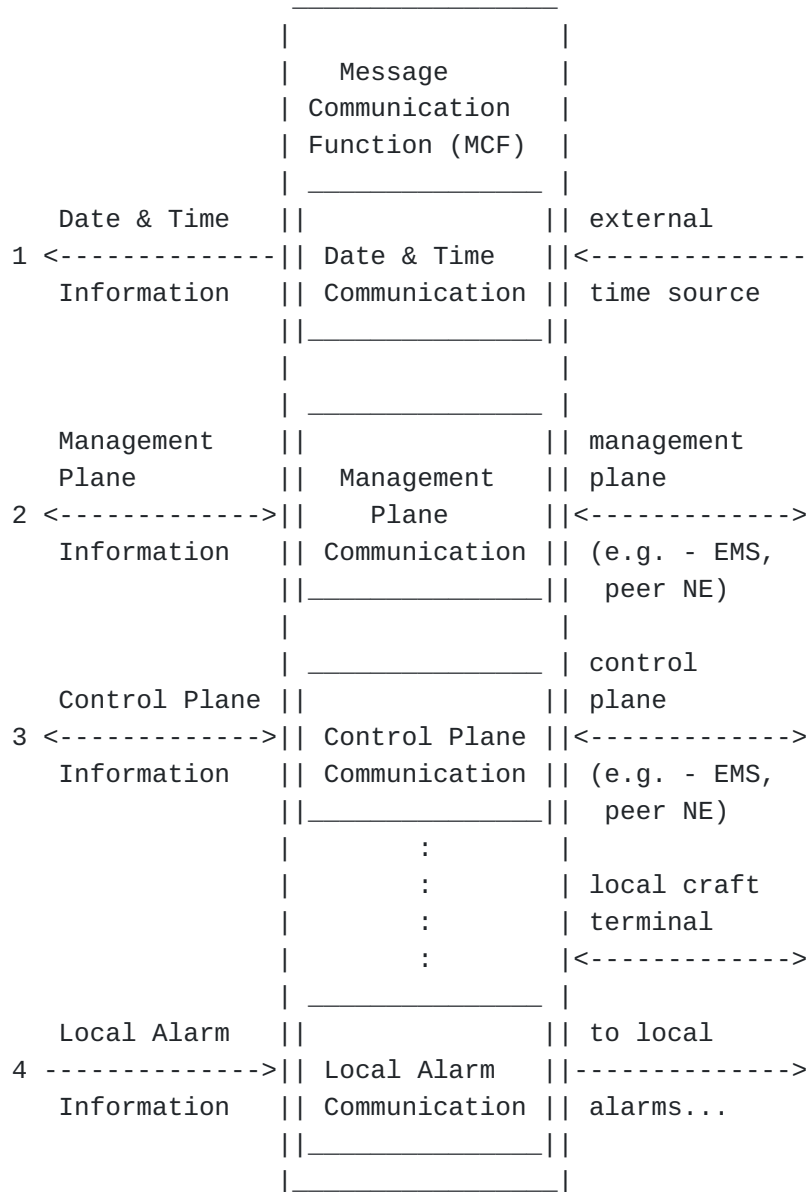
Message Communication Function (MCF)

Date & Time Information

1 <-------------

Date & Time Communication

external time source

<-------------

Management Plane Information

2 <------------->

Management Plane Communication

management plane (e.g. - EMS, peer NE)

<------------->

Control Plane Information

3 <------------->

Control Plane Communication

control plane (e.g. - EMS, peer NE)

<------------->

:
:
:
:

local craft terminal

<------------->

Local Alarm Information

4 ------------->

Local Alarm Communication

to local alarms...

------------->